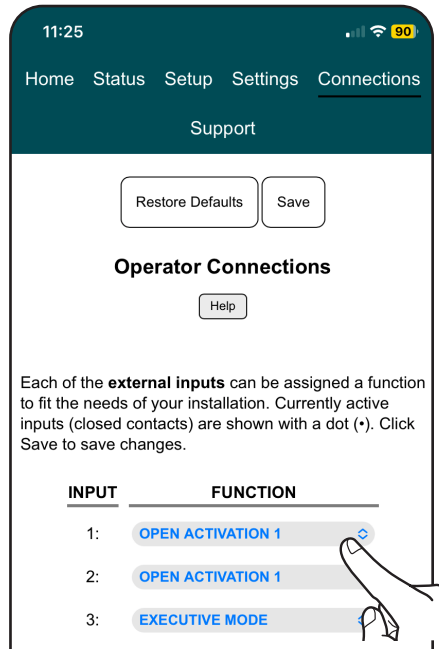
11:25

90

Home Status Setup Settings Connections

Support

Restore Defaults

Save

Operator Connections

Help

Each of the external inputs can be assigned a function to fit the needs of your installation. Currently active inputs (closed contacts) are shown with a dot (•). Click Save to save changes.

| INPUT | FUNCTION |
|---|---|
| 1: | OPEN ACTIVATION 1 |
| 2: | OPEN ACTIVATION 1 |
| 3: | EXECUTIVE MODE |